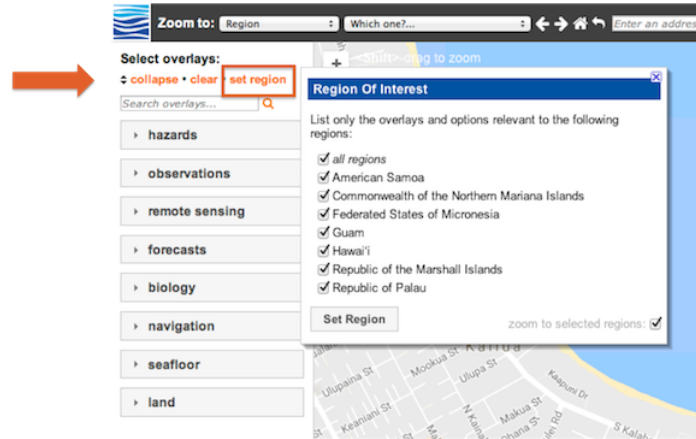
Zoom to: Region Which one?... Enter an addres

Select overlays:

collapse • clear set region

Search overlays...

hazards

observations

remote sensing

forecasts

biology

navigation

seafloor

land

<Shift>-drag to zoom

Region Of Interest

List only the overlays and options relevant to the following regions:

all regions
American Samoa
Commonwealth of the Northern Mariana Islands
Federated States of Micronesia
Guam
Hawaiʻi
Republic of the Marshall Islands
Republic of Palau

Set Region

zoom to selected regions:

Kailua

Ulupaina St
Mookua St
Ulupa St
Kaapuni Dr
Keaniani St
Makua St
Ohana St
S Kalaheo